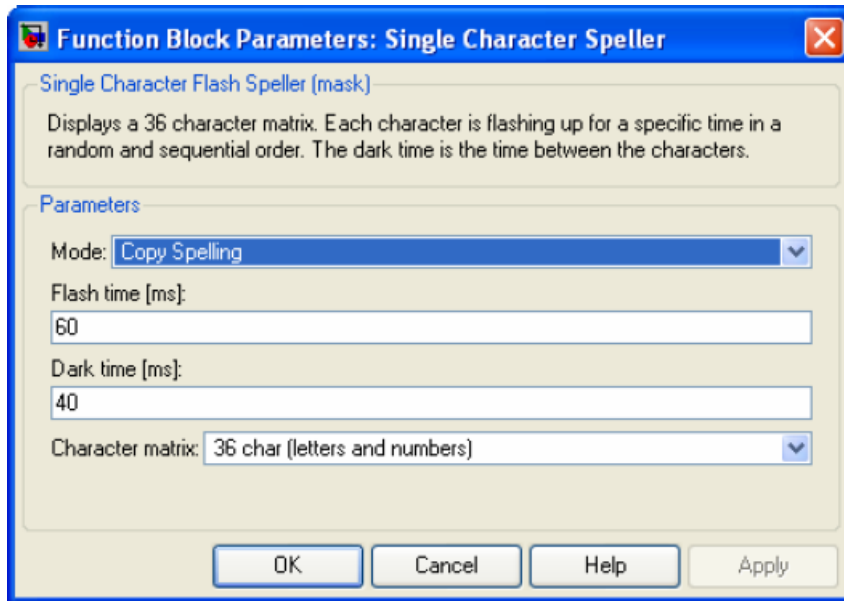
Function Block Parameters: Single Character Speller

Single Character Flash Speller (mask)

Displays a 36 character matrix. Each character is flashing up for a specific time in a random and sequential order. The dark time is the time between the characters.

Parameters

Mode: Copy Spelling

Flash time [ms]:

60

Dark time [ms]:

40

Character matrix: 36 char (letters and numbers)

OK

Cancel

Help

Apply